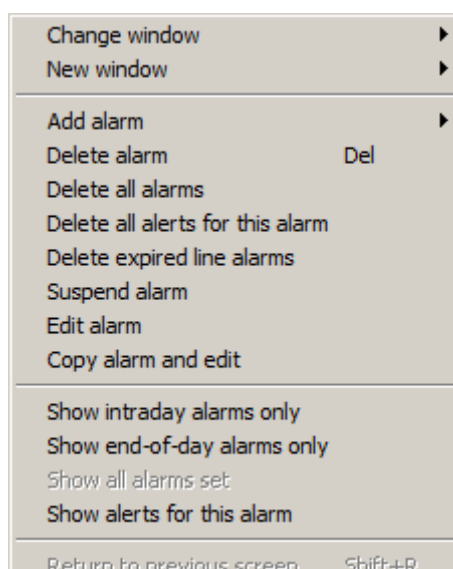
Change window
New window

Add alarm
Delete alarm Del
Delete all alarms
Delete all alerts for this alarm
Delete expired line alarms
Suspend alarm
Edit alarm
Copy alarm and edit

Show intraday alarms only
Show end-of-day alarms only
Show all alarms set
Show alerts for this alarm

Return to previous screen Shift+R